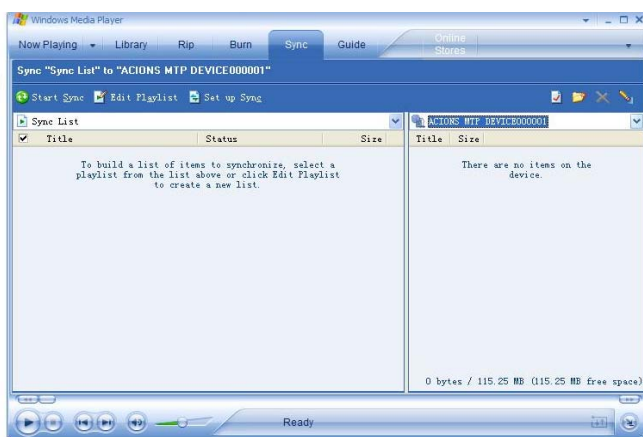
Windows Media Player

Now Playing | Library | Rip | Burn | Sync | Guide | Online Stores

Sync "Sync List" to "ACIONS MTP DEVICE000001"

Start Sync | Edit Playlist | Set up Sync

Sync List

| Title | Status | Size |
|---|---|---|

To build a list of items to synchronize, select a playlist from the list above or click Edit Playlist to create a new list.

ACIONS MTP DEVICE000001

| Title | Size |
|---|---|

There are no items on the device.

0 bytes / 115.25 MB (115.25 MB free space)

Ready